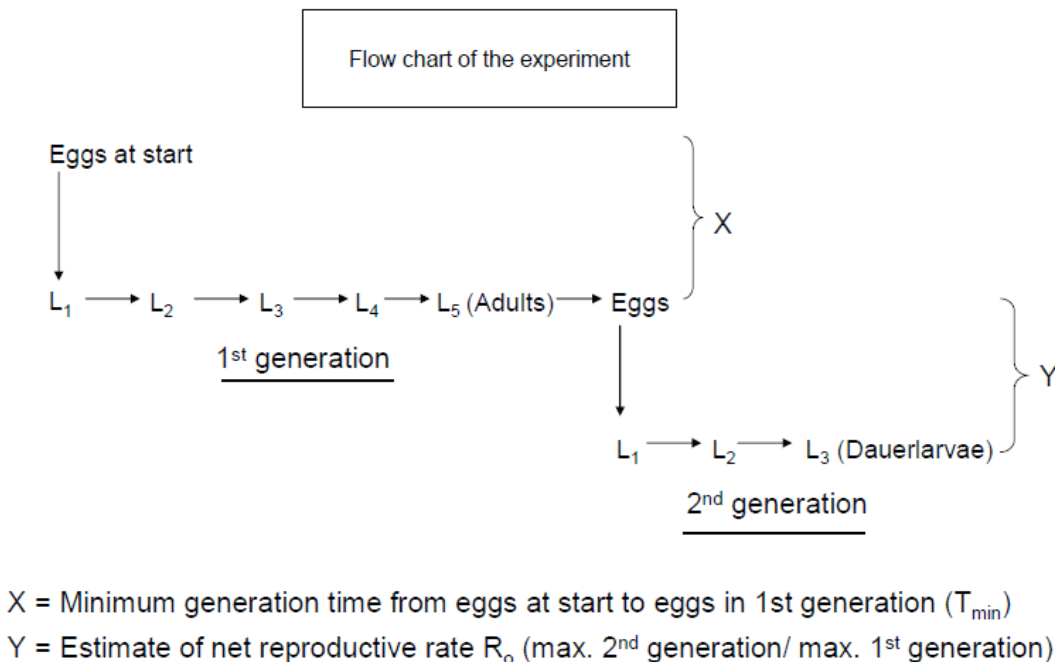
Flow chart of the experiment

Eggs at start

X

$L_1$ → $L_2$ → $L_3$ → $L_4$ → $L_5$ (Adults) → Eggs

1st generation

Y

$L_1$ → $L_2$ → $L_3$ (Dauerlarvae)

2nd generation

X = Minimum generation time from eggs at start to eggs in 1st generation ($T_{min}$)
Y = Estimate of net reproductive rate $R_o$ (max. 2nd generation/ max. 1st generation)